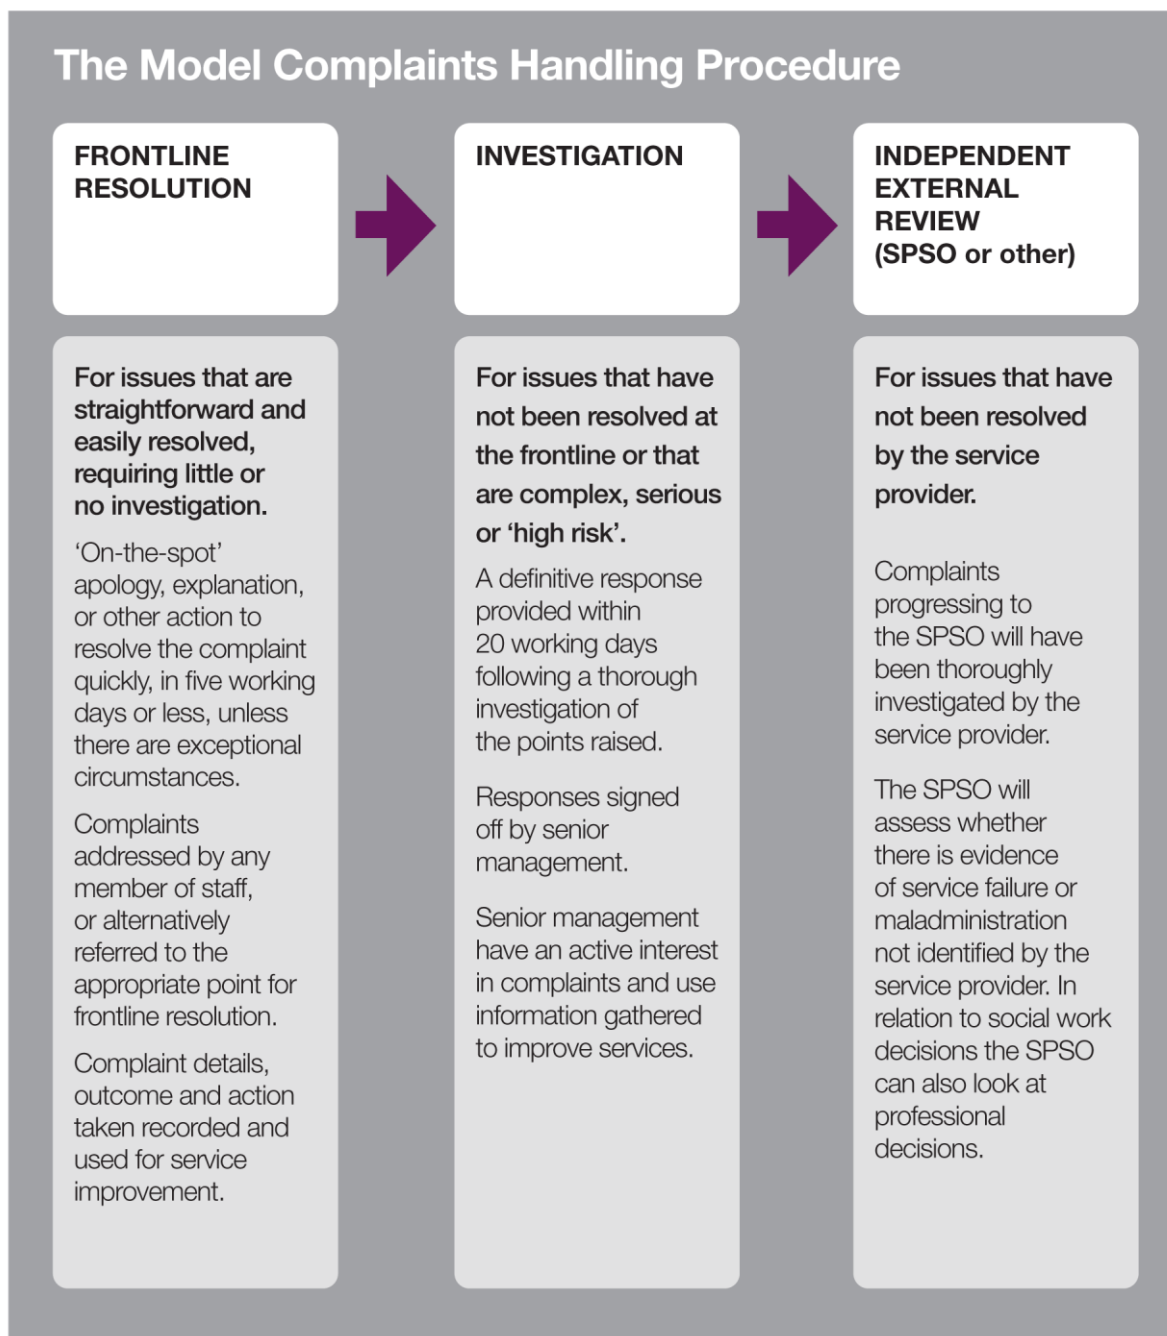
The Model Complaints Handling Procedure

FRONTLINE RESOLUTION

For issues that are straightforward and easily resolved, requiring little or no investigation.

'On-the-spot' apology, explanation, or other action to resolve the complaint quickly, in five working days or less, unless there are exceptional circumstances.

Complaints addressed by any member of staff, or alternatively referred to the appropriate point for frontline resolution.

Complaint details, outcome and action taken recorded and used for service improvement.

INVESTIGATION

For issues that have not been resolved at the frontline or that are complex, serious or 'high risk'.

A definitive response provided within 20 working days following a thorough investigation of the points raised.

Responses signed off by senior management.

Senior management have an active interest in complaints and use information gathered to improve services.

INDEPENDENT EXTERNAL REVIEW (SPSO or other)

For issues that have not been resolved by the service provider.

Complaints progressing to the SPSO will have been thoroughly investigated by the service provider.

The SPSO will assess whether there is evidence of service failure or maladministration not identified by the service provider. In relation to social work decisions the SPSO can also look at professional decisions.